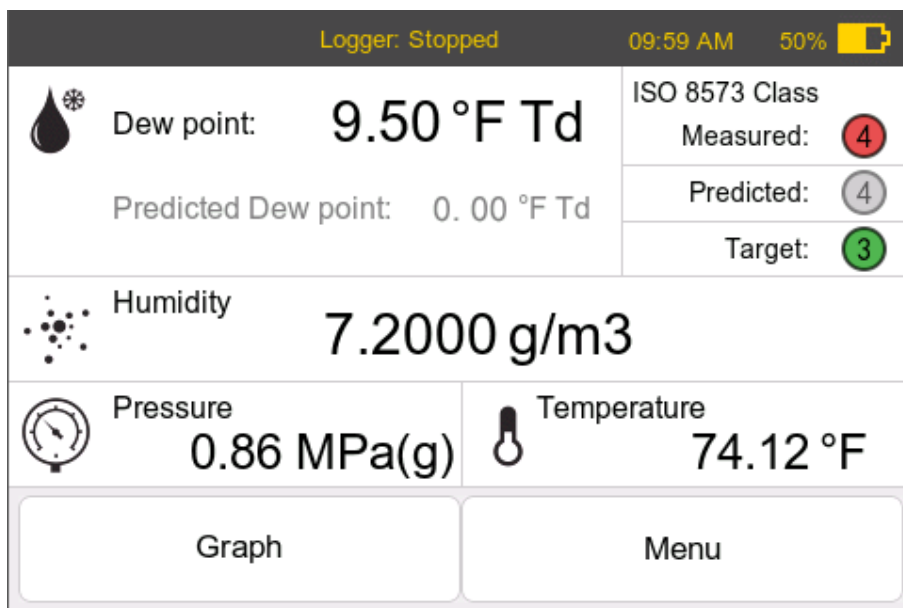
Logger: Stopped 09:59 AM 50%

Dew point: 9.50 °F Td

Predicted Dew point: 0. 00 °F Td

ISO 8573 Class
Measured: 4
Predicted: 4
Target: 3

Humidity
7.2000 g/m3

Pressure
0.86 MPa(g)

Temperature
74.12 °F

Graph

Menu